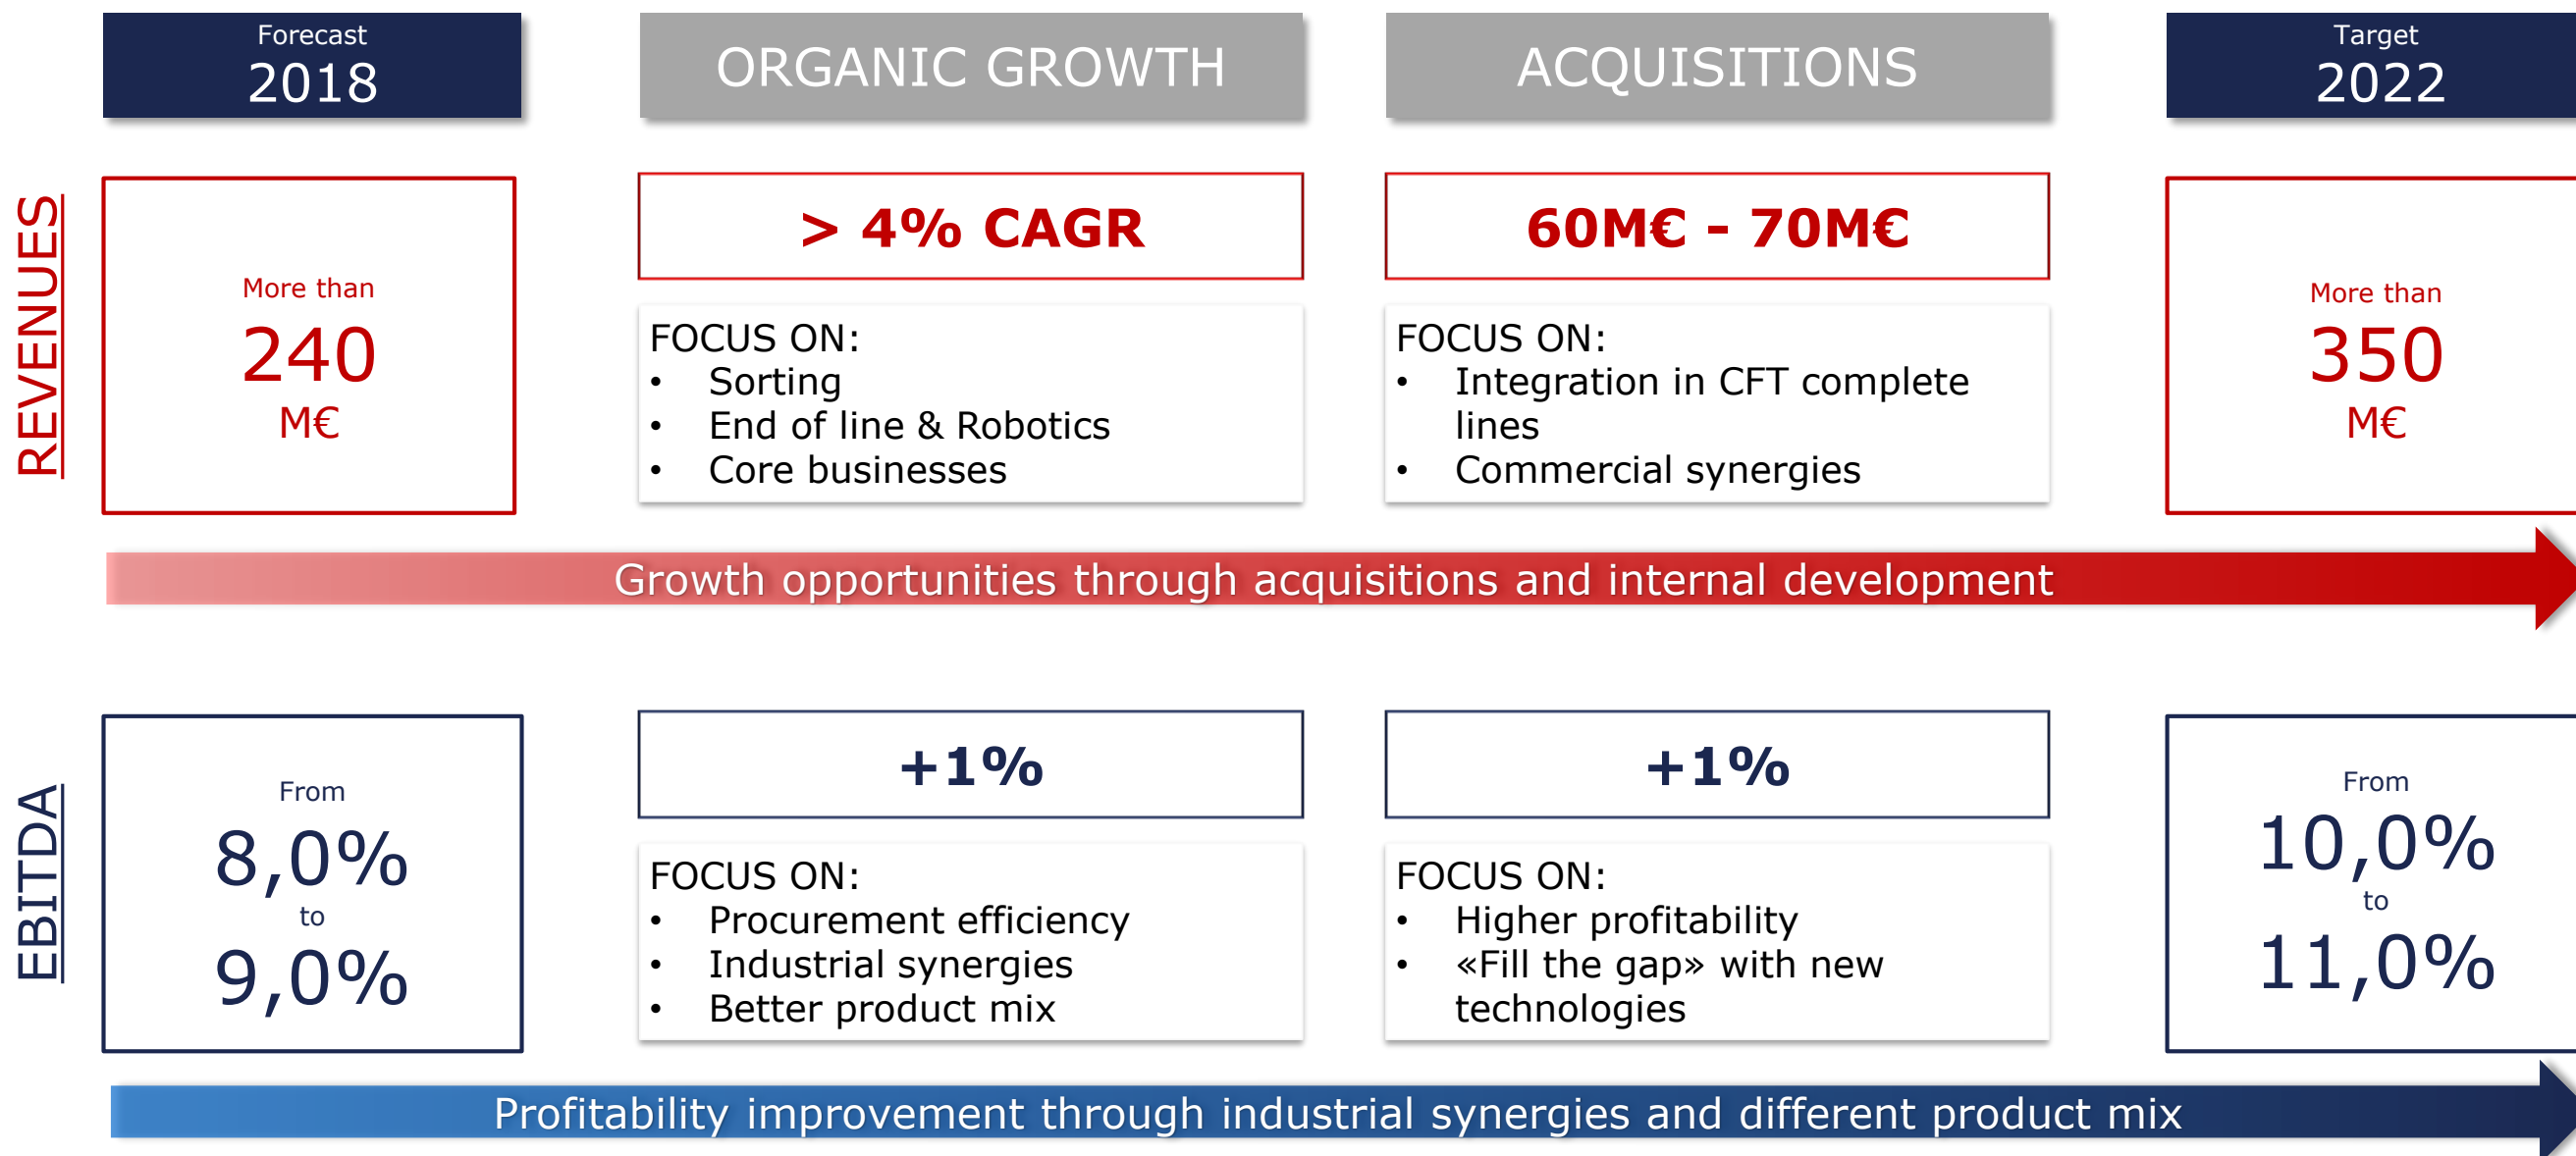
Forecast
2018

ORGANIC GROWTH

ACQUISITIONS

Target
2022

REVENUES

More than
240
M€

> 4% CAGR

FOCUS ON:
• Sorting
• End of line & Robotics
• Core businesses

60M€ - 70M€

FOCUS ON:
• Integration in CFT complete lines
• Commercial synergies

More than
350
M€

Growth opportunities through acquisitions and internal development

EBITDA

From
8,0%
to
9,0%

+1%

FOCUS ON:
• Procurement efficiency
• Industrial synergies
• Better product mix

+1%

FOCUS ON:
• Higher profitability
• «Fill the gap» with new technologies

From
10,0%
to
11,0%

Profitability improvement through industrial synergies and different product mix